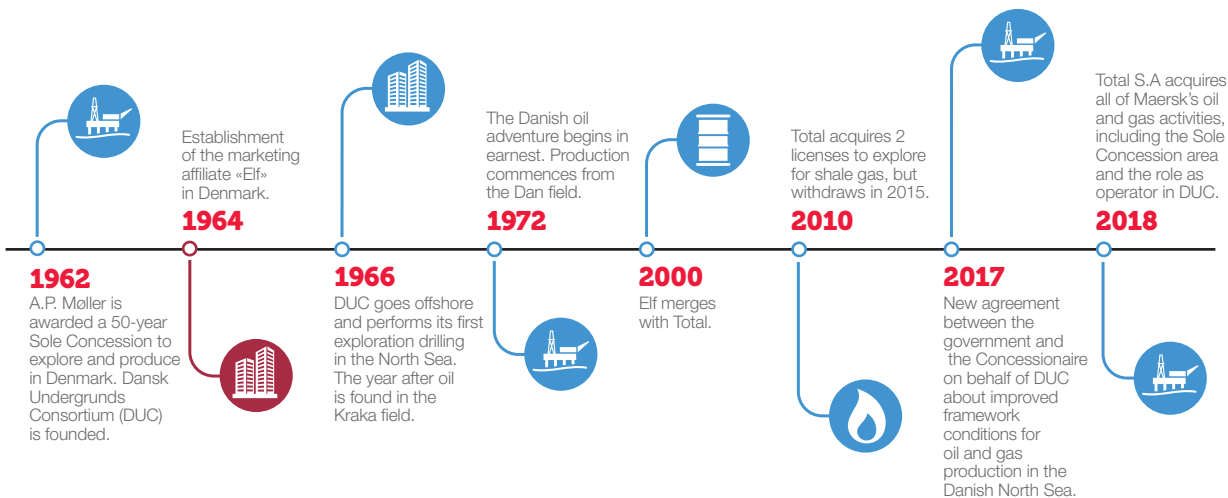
1962
A.P. Møller is awarded a 50-year Sole Concession to explore and produce in Denmark. Dansk Undergrunds Consortium (DUC) is founded.

Establishment of the marketing affiliate «Elf» in Denmark.
1964

1966
DUC goes offshore and performs its first exploration drilling in the North Sea. The year after oil is found in the Kraka field.

The Danish oil adventure begins in earnest. Production commences from the Dan field.
1972

2000
Elf merges with Total.

Total acquires 2 licenses to explore for shale gas, but withdraws in 2015.
2010

2017
New agreement between the government and the Concessionaire on behalf of DUC about improved framework conditions for oil and gas production in the Danish North Sea.

Total S.A acquires all of Maersk's oil and gas activities, including the Sole Concession area and the role as operator in DUC.
2018